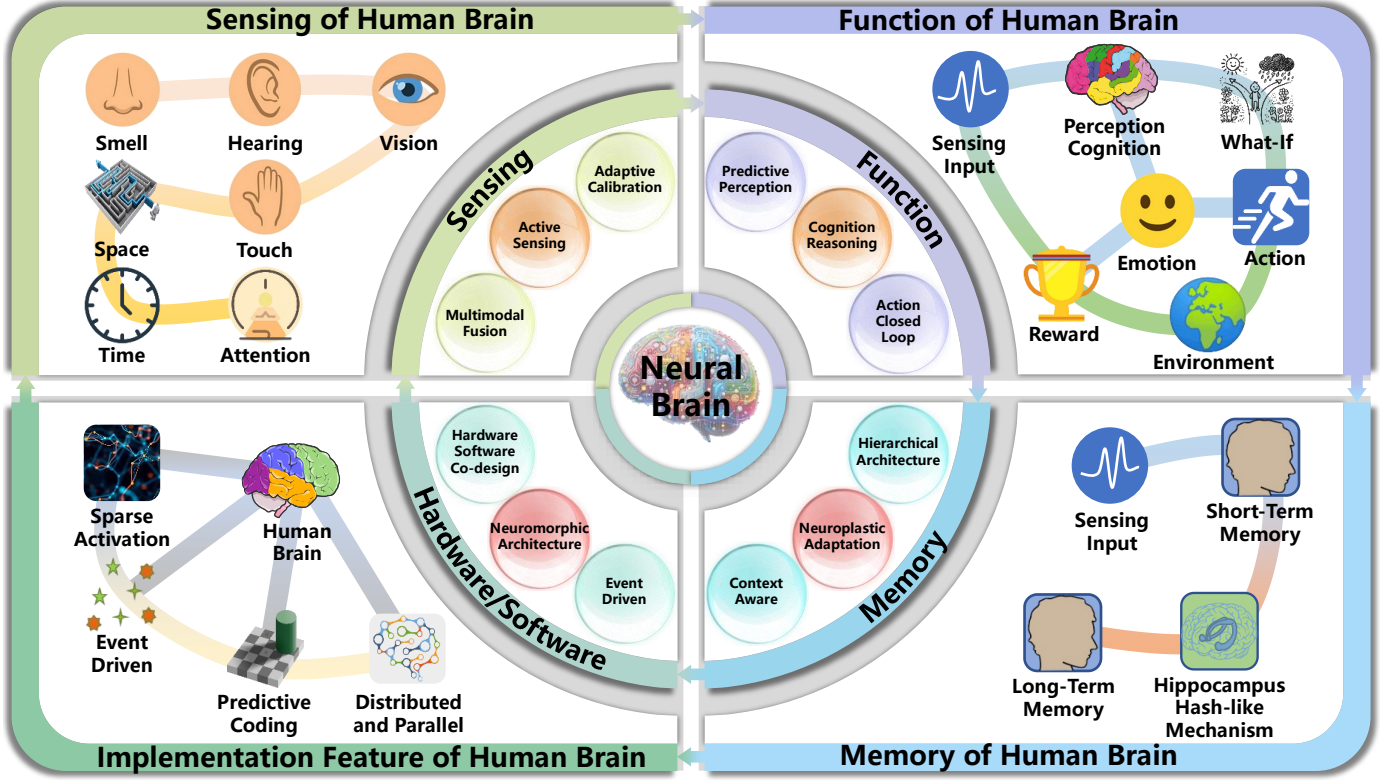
Sensing of Human Brain

Smell
Hearing
Vision
Space
Touch
Time
Attention

Function of Human Brain

Sensing Input
Perception Cognition
What-If
Emotion
Action
Reward
Environment

Sensing
Adaptive Calibration
Active Sensing
Multimodal Fusion

Function
Predictive Perception
Cognition Reasoning
Action Closed Loop

Neural Brain

Hardware/Software
Hardware Software Co-design
Neuromorphic Architecture
Event Driven

Memory
Hierarchical Architecture
Neuroplastic Adaptation
Context Aware

Sparse Activation
Human Brain
Event Driven
Predictive Coding
Distributed and Parallel

Implementation Feature of Human Brain

Sensing Input
Short-Term Memory
Long-Term Memory
Hippocampus Hash-like Mechanism

Memory of Human Brain